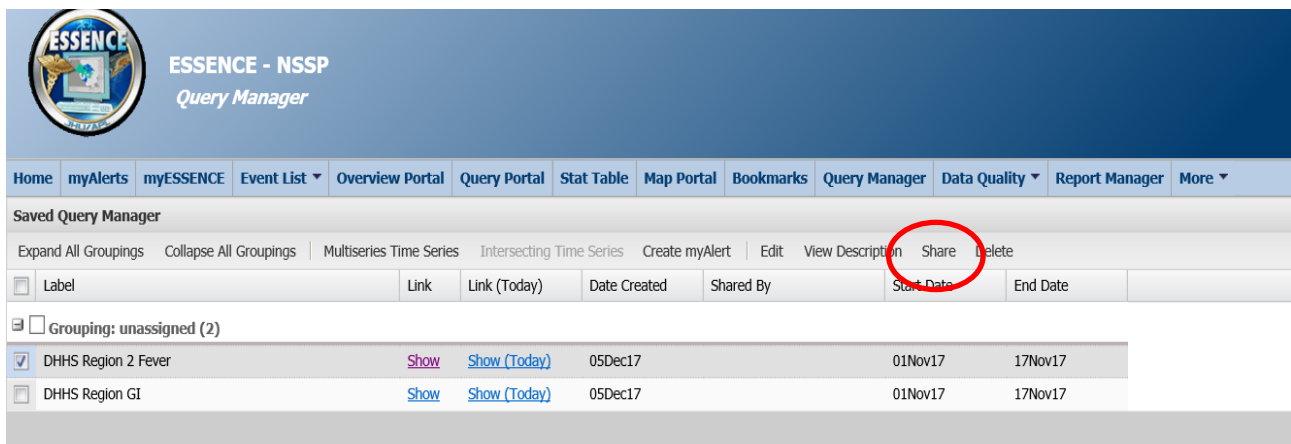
ESSENCE

ESSENCE - NSSP
Query Manager

Home | myAlerts | myESSENCE | Event List ▼ | Overview Portal | Query Portal | Stat Table | Map Portal | Bookmarks | Query Manager | Data Quality ▼ | Report Manager | More ▼

Saved Query Manager

Expand All Groupings | Collapse All Groupings | Multiseries Time Series | Intersecting Time Series | Create myAlert | Edit | View Description | Share | Delete

| | Label | Link | Link (Today) | Date Created | Shared By | Start Date | End Date |
|---|---|---|---|---|---|---|---|
| | Grouping: unassigned (2) | | | | | | |
| ☑ | DHHS Region 2 Fever | Show | Show (Today) | 05Dec17 | | 01Nov17 | 17Nov17 |
| ☐ | DHHS Region GI | Show | Show (Today) | 05Dec17 | | 01Nov17 | 17Nov17 |